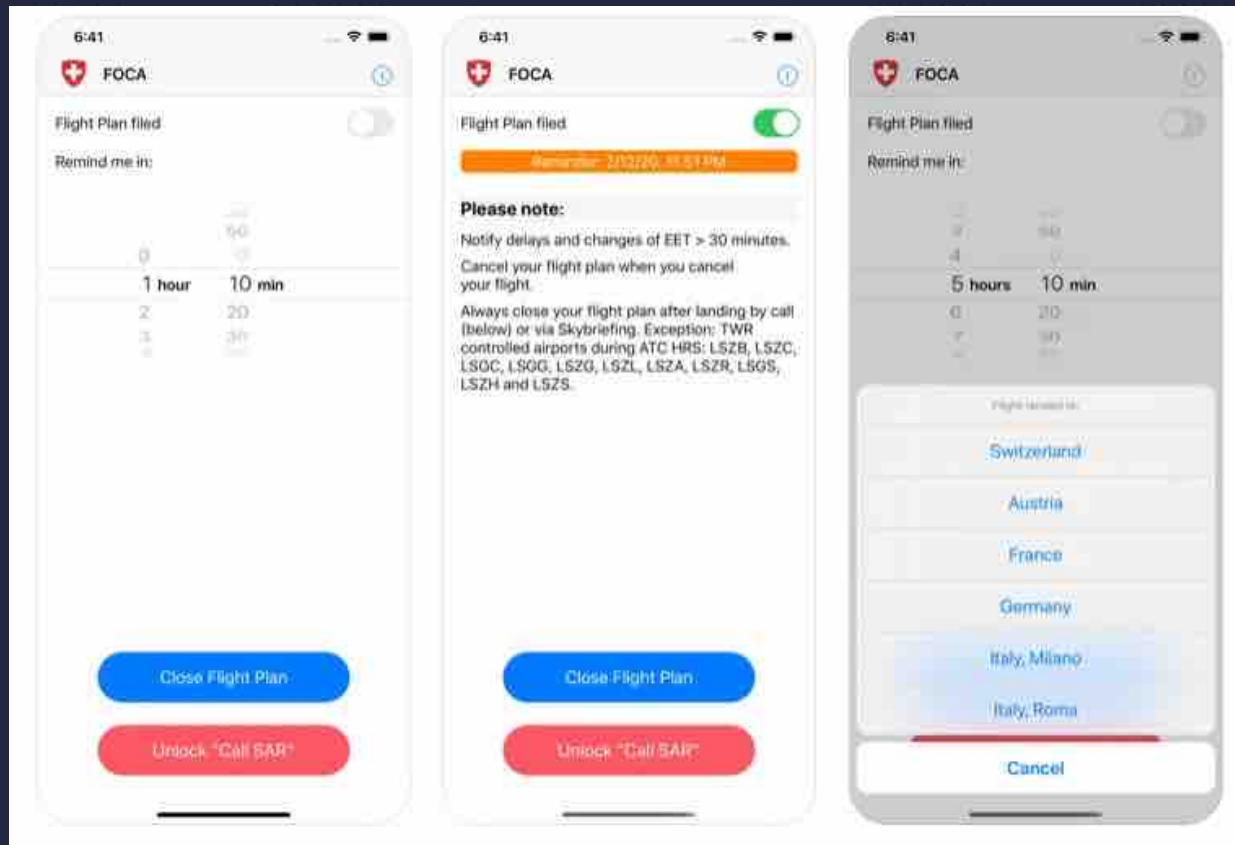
6:41

FOCA

Flight Plan filed

Remind me in:

50

0

1 hour 10 min

2 20

3 30

Close Flight Plan

Unlock "Call SAR"

6:41

FOCA

Flight Plan filed

Reminder: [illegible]

Please note:

Notify delays and changes of EET > 30 minutes.

Cancel your flight plan when you cancel your flight.

Always close your flight plan after landing by call (below) or via Skybriefing. Exception: TWR controlled airports during ATC HRS: LSZB, LSZC, LSGC, LSGG, LSZG, LSZL, LSZA, LSZR, LSGS, LSZH and LSZS.

Close Flight Plan

Unlock "Call SAR"

6:41

FOCA

Flight Plan filed

Remind me in:

3

4

5 hours 10 min

6 20

7 30

Flight landed in:

Switzerland

Austria

France

Germany

Italy, Milano

Italy, Roma

Cancel